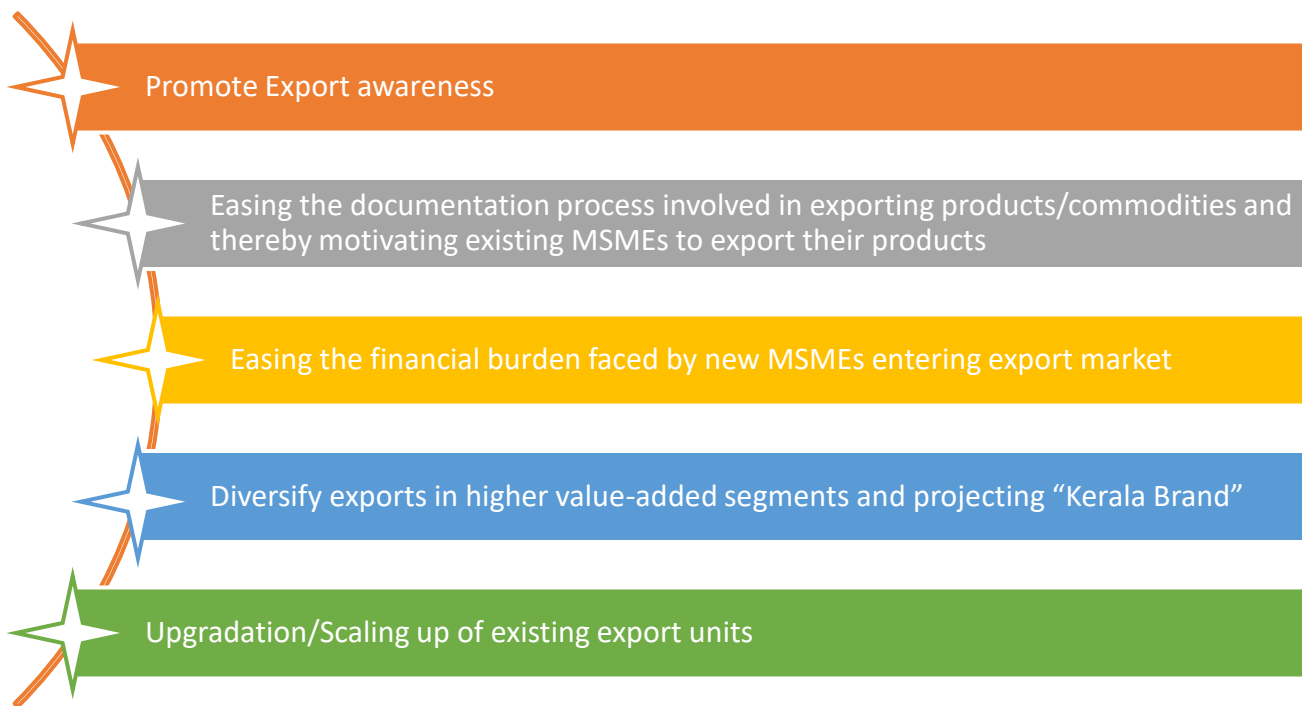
Promote Export awareness

Easing the documentation process involved in exporting products/commodities and thereby motivating existing MSMEs to export their products

Easing the financial burden faced by new MSMEs entering export market

Diversify exports in higher value-added segments and projecting “Kerala Brand”

Upgradation/Scaling up of existing export units